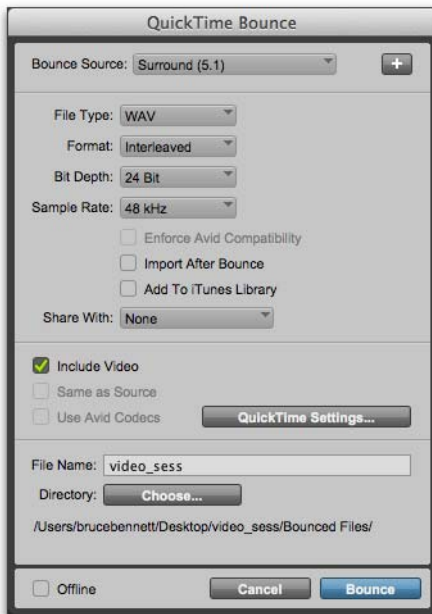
QuickTime Bounce

Bounce Source: Surround (5.1) +

File Type: WAV

Format: Interleaved

Bit Depth: 24 Bit

Sample Rate: 48 kHz

Enforce Avid Compatibility

Import After Bounce

Add To iTunes Library

Share With: None

Include Video

Same as Source

Use Avid Codecs

QuickTime Settings...

File Name: video_sess

Directory: Choose...

/Users/brucebennett/Desktop/video_sess/Bounced Files/

Offline

Cancel

Bounce